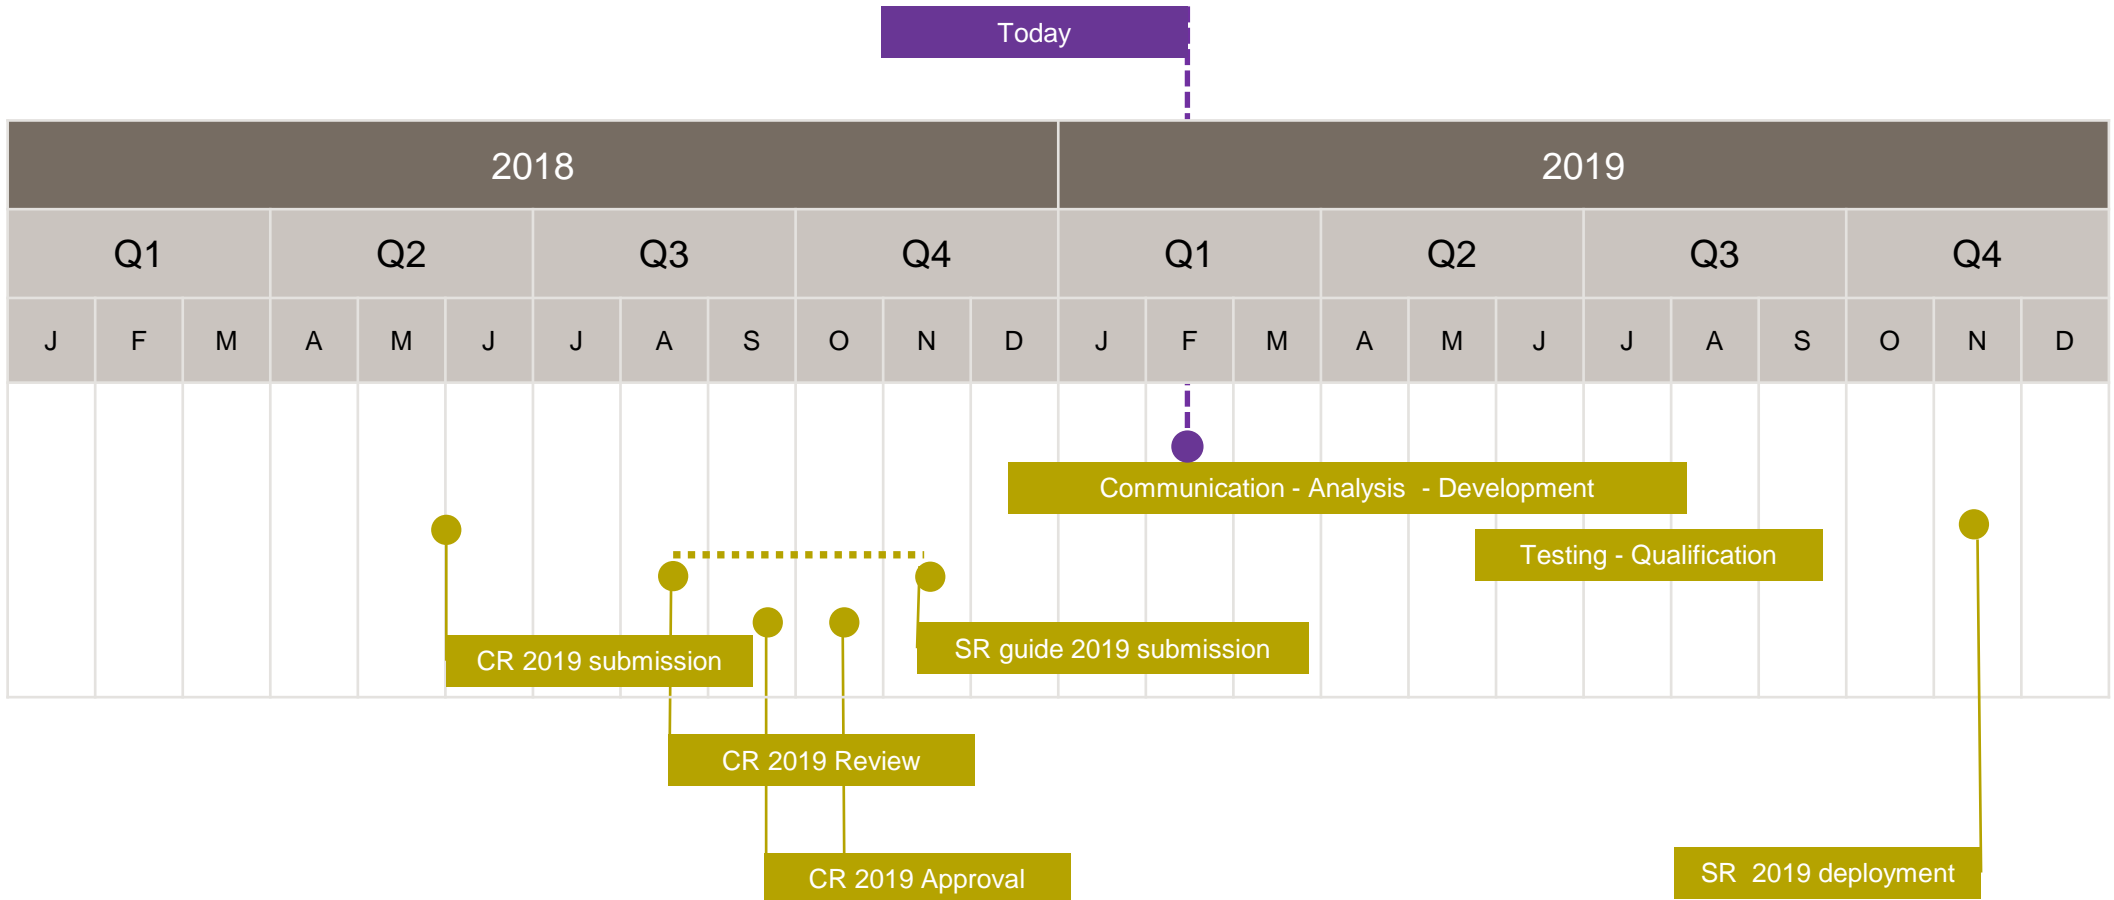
Today

| 2018 | | | | | | | | | | | | 2019 | | | | | | | | | | | |
|---|---|---|---|---|---|---|---|---|---|---|---|---|---|---|---|---|---|---|---|---|---|---|---|
| Q1 | | | Q2 | | | Q3 | | | Q4 | | | Q1 | | | Q2 | | | Q3 | | | Q4 | | |
| J | F | M | A | M | J | J | A | S | O | N | D | J | F | M | A | M | J | J | A | S | O | N | D |

Communication - Analysis - Development

Testing - Qualification

CR 2019 submission

SR guide 2019 submission

CR 2019 Review

CR 2019 Approval

SR 2019 deployment